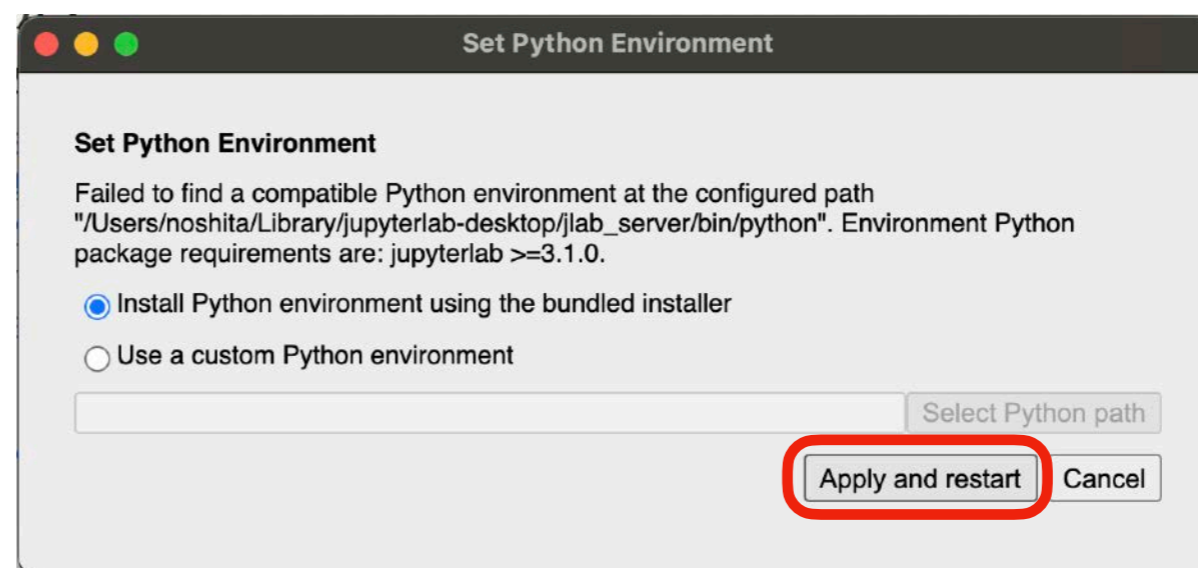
Set Python Environment

Set Python Environment

Failed to find a compatible Python environment at the configured path "/Users/noshita/Library/jupyterlab-desktop/jlab_server/bin/python". Environment Python package requirements are: jupyterlab >=3.1.0.

Install Python environment using the bundled installer

Use a custom Python environment

Select Python path

Apply and restart

Cancel